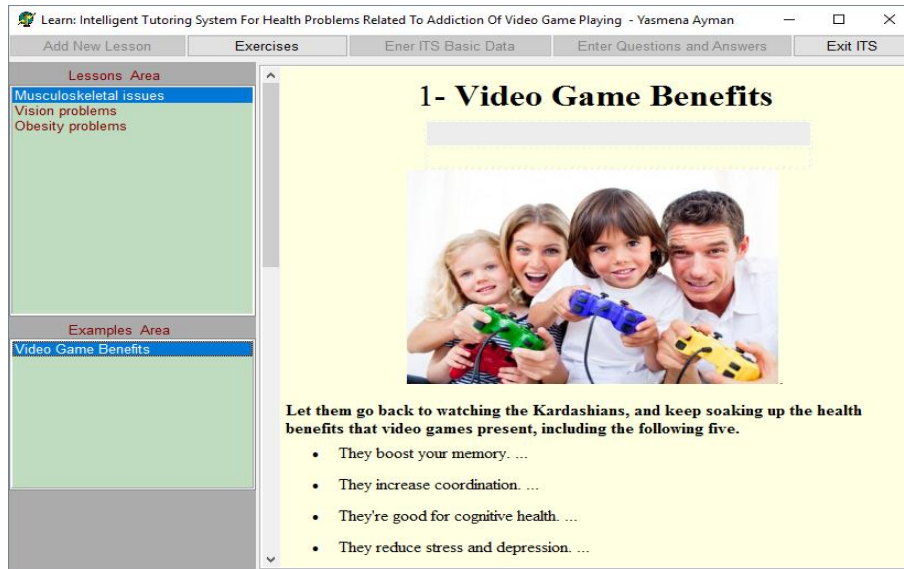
Learn: Intelligent Tutoring System For Health Problems Related To Addiction Of Video Game Playing - Yasmena Ayman

Add New Lesson | Exercises | Ener ITS Basic Data | Enter Questions and Answers | Exit ITS

Lessons Area
Musculoskeletal issues
Vision problems
Obesity problems

Examples Area
Video Game Benefits

1- Video Game Benefits

Let them go back to watching the Kardashians, and keep soaking up the health benefits that video games present, including the following five.

- They boost your memory. ...
- They increase coordination. ...
- They're good for cognitive health. ...
- They reduce stress and depression. ...